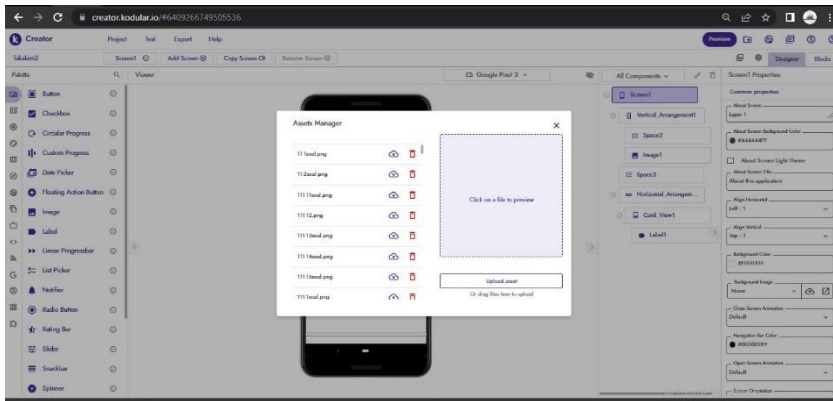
creator.kodular.io/#6409266749505536

Creator

Project Test Export Help

Premium

Takalum2

Screen1 Add Screen Copy Screen Remove Screen

Designer Blocks

Palette

Viewer

Google Pixel 3

All Components

Screen1 Properties

Button

Checkbox

Circular Progress

Custom Progress

Date Picker

Floating Action Button

Image

Label

Linear Progressbar

List Picker

Notifier

Radio Button

Rating Bar

Slider

Snackbar

Spinner

Assets Manager

11.1oval.png

11.2oval.png

111.1oval.png

111.12.png

111.1oval.png

111.1oval.png

111.1oval.png

111.1oval.png

Click on a file to preview

Upload asset

Or drag files here to upload

Screen1

Vertical_Arrangement1

Space2

Image1

Space3

Horizontal_Arrangem...

Card_View1

Label1

Common properties

About Screen

Layer 1

About Screen Background Color

#444444FF

About Screen Light Theme

About Screen Title

About this application

Align Horizontal

Left : 1

Align Vertical

Top : 1

Background Color

#FFFFFFFF

Background Image

None

Close Screen Animation

Default

Navigation Bar Color

#000000FF

Open Screen Animation

Default

Screen Orientation